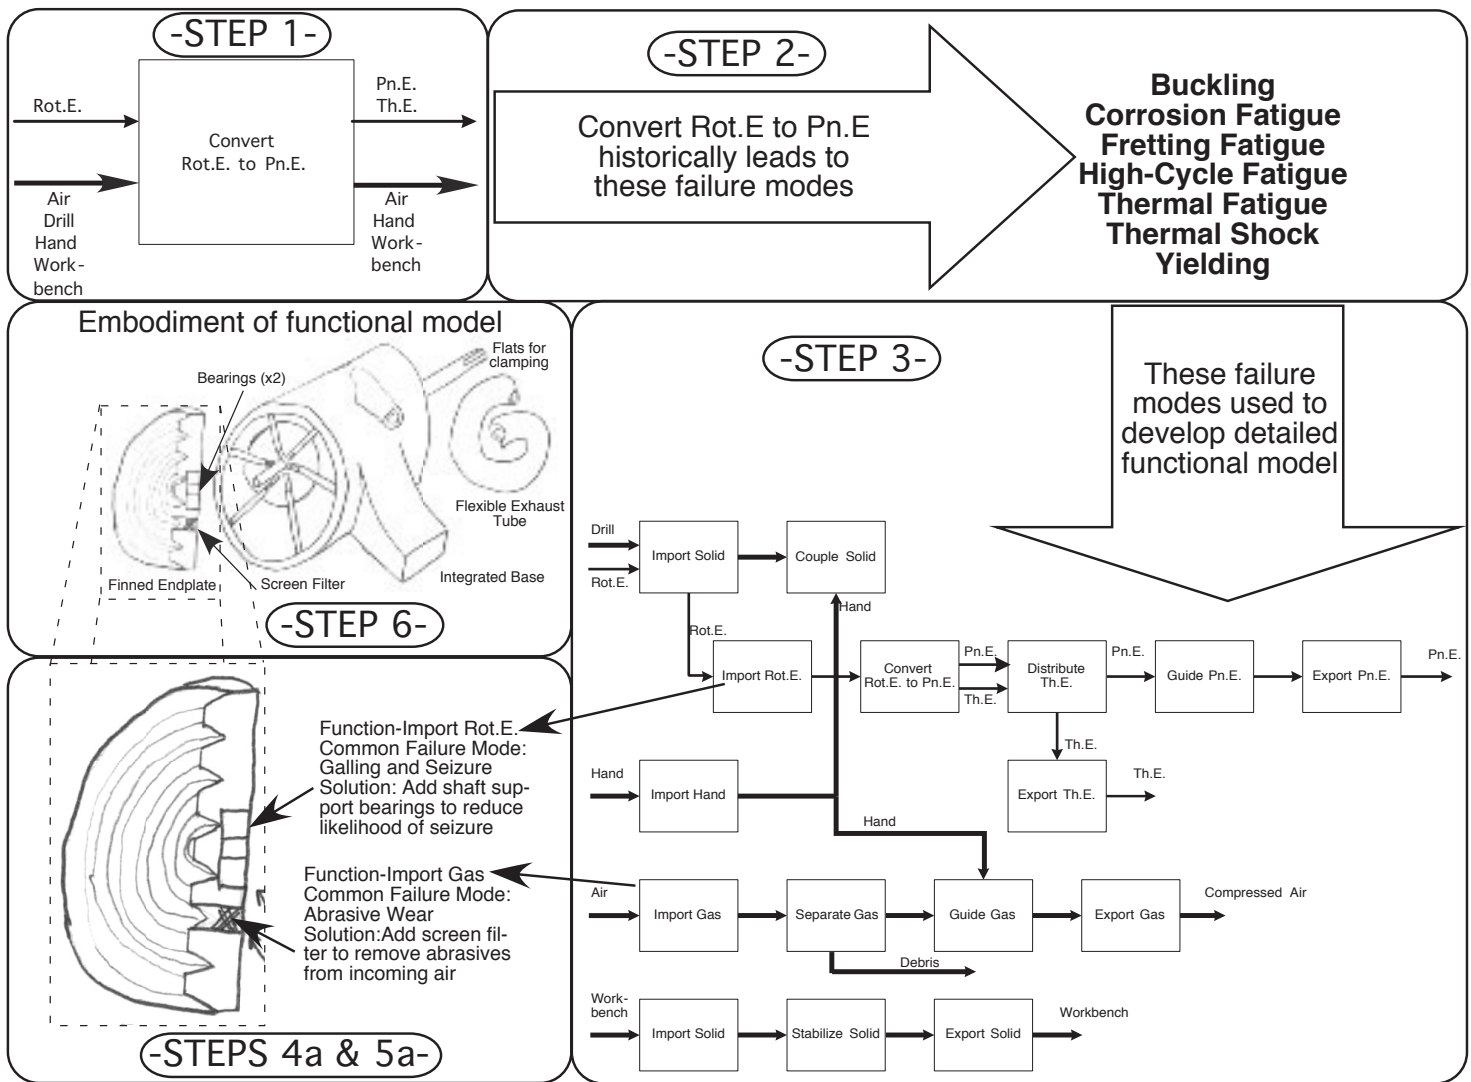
-STEP 1-

Rot.E.

Air
Drill
Hand
Workbench

Convert
Rot.E. to Pn.E.

Pn.E.
Th.E.

Air
Hand
Workbench

-STEP 2-

Convert Rot.E to Pn.E historically leads to these failure modes

Buckling
Corrosion Fatigue
Fretting Fatigue
High-Cycle Fatigue
Thermal Fatigue
Thermal Shock
Yielding

Embodiment of functional model

Bearings (x2)

Flats for clamping

Flexible Exhaust Tube

Finned Endplate

Screen Filter

Integrated Base

-STEP 6-

-STEP 3-

These failure modes used to develop detailed functional model

Drill

Rot.E.

Import Solid

Couple Solid

Hand

Rot.E.

Import Rot.E.

Convert Rot.E. to Pn.E.

Pn.E.

Th.E.

Distribute Th.E.

Pn.E.

Guide Pn.E.

Export Pn.E.

Pn.E.

Th.E.

Hand

Import Hand

Export Th.E.

Th.E.

Hand

Function-Import Rot.E.
Common Failure Mode:
Galling and Seizure
Solution: Add shaft support bearings to reduce likelihood of seizure

Function-Import Gas
Common Failure Mode:
Abrasive Wear
Solution:Add screen filter to remove abrasives from incoming air

Air

Import Gas

Separate Gas

Guide Gas

Export Gas

Compressed Air

Debris

Workbench

Import Solid

Stabilize Solid

Export Solid

Workbench

-STEPS 4a & 5a-